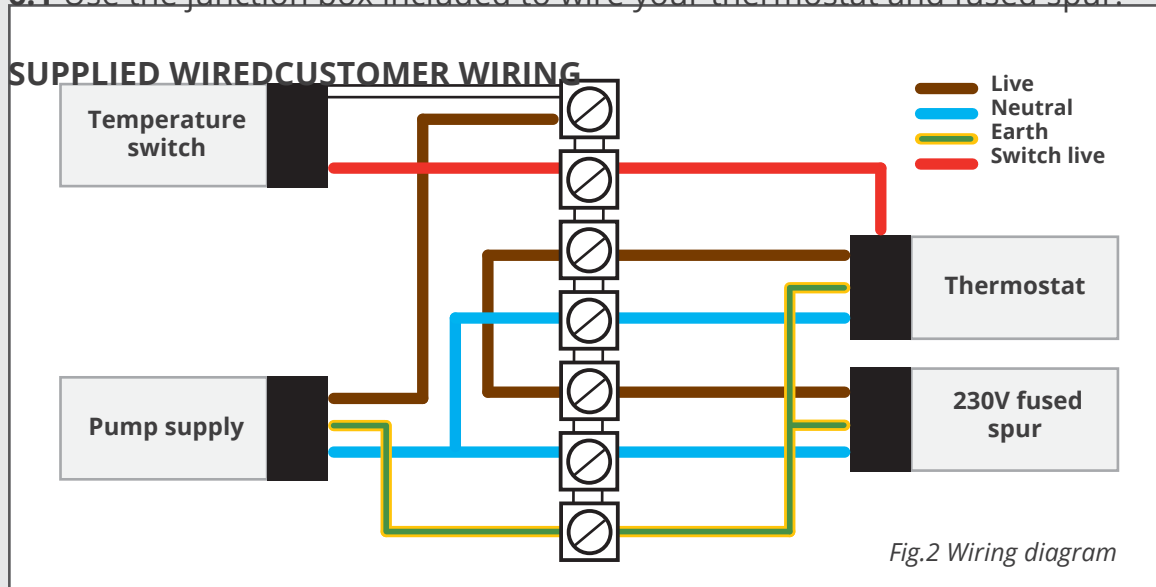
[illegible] Use the junction box included to wire your thermostat and fused spur.

SUPPLIED WIREDCUSTOMER WIRING

Live
Neutral
Earth
Switch live

Temperature switch

Thermostat

Pump supply

230V fused spur

Fig.2 Wiring diagram